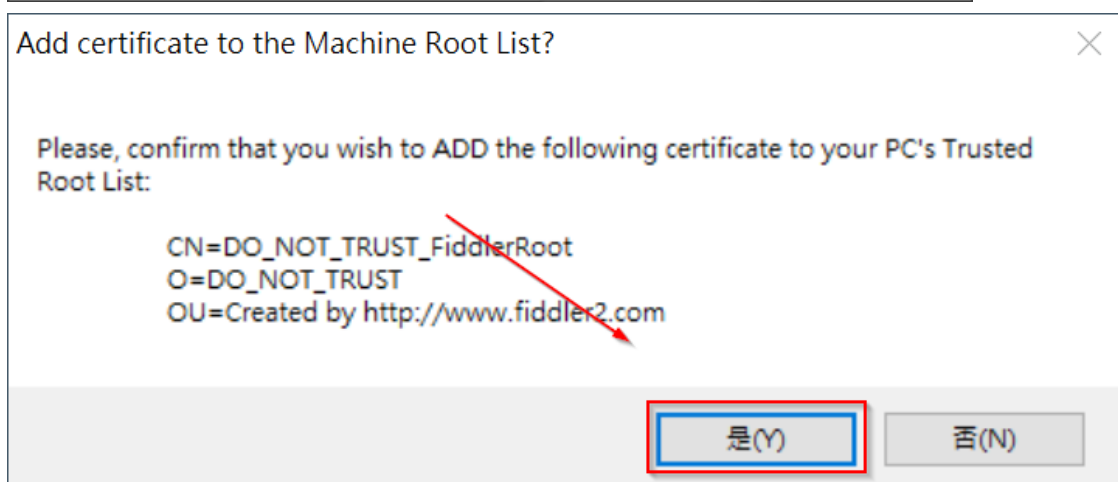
Add certificate to the Machine Root List?

Please, confirm that you wish to ADD the following certificate to your PC's Trusted Root List:

CN=DO_NOT_TRUST_FiddlerRoot
O=DO_NOT_TRUST
OU=Created by http://www.fiddler2.com

是(Y)

否(N)